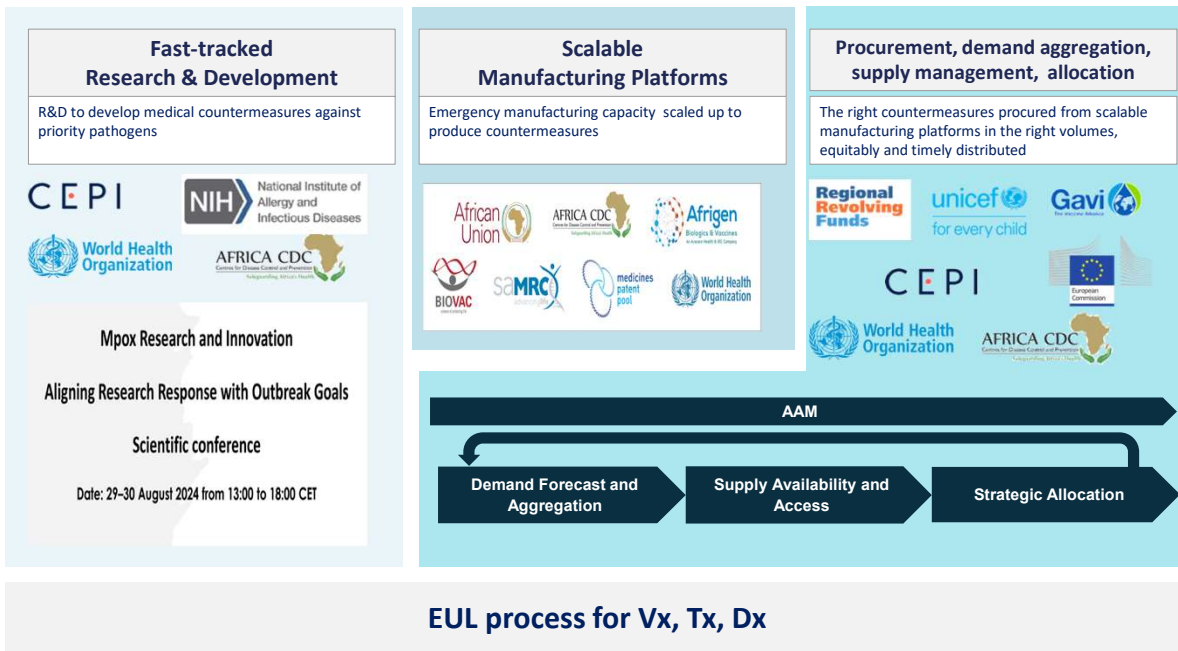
Fast-tracked
Research & Development

R&D to develop medical countermeasures against priority pathogens

CEPI

NIH National Institute of Allergy and Infectious Diseases

World Health Organization

AFRICA CDC
Safeguarding Africa's Health

Mpox Research and Innovation

Aligning Research Response with Outbreak Goals

Scientific conference

Date: 29–30 August 2024 from 13:00 to 18:00 CET

Scalable
Manufacturing Platforms

Emergency manufacturing capacity scaled up to produce countermeasures

African Union

AFRICA CDC
Safeguarding Africa's Health

Afrigen
Biologics & Vaccines

BIOVAC

saMRC

medicines patent pool

World Health Organization

Procurement, demand aggregation, supply management, allocation

The right countermeasures procured from scalable manufacturing platforms in the right volumes, equitably and timely distributed

Regional Revolving Funds

unicef
for every child

Gavi
The Vaccine Alliance

CEPI

European Commission

World Health Organization

AFRICA CDC
Safeguarding Africa's Health

AAM

Demand Forecast and Aggregation

Supply Availability and Access

Strategic Allocation

EUL process for Vx, Tx, Dx